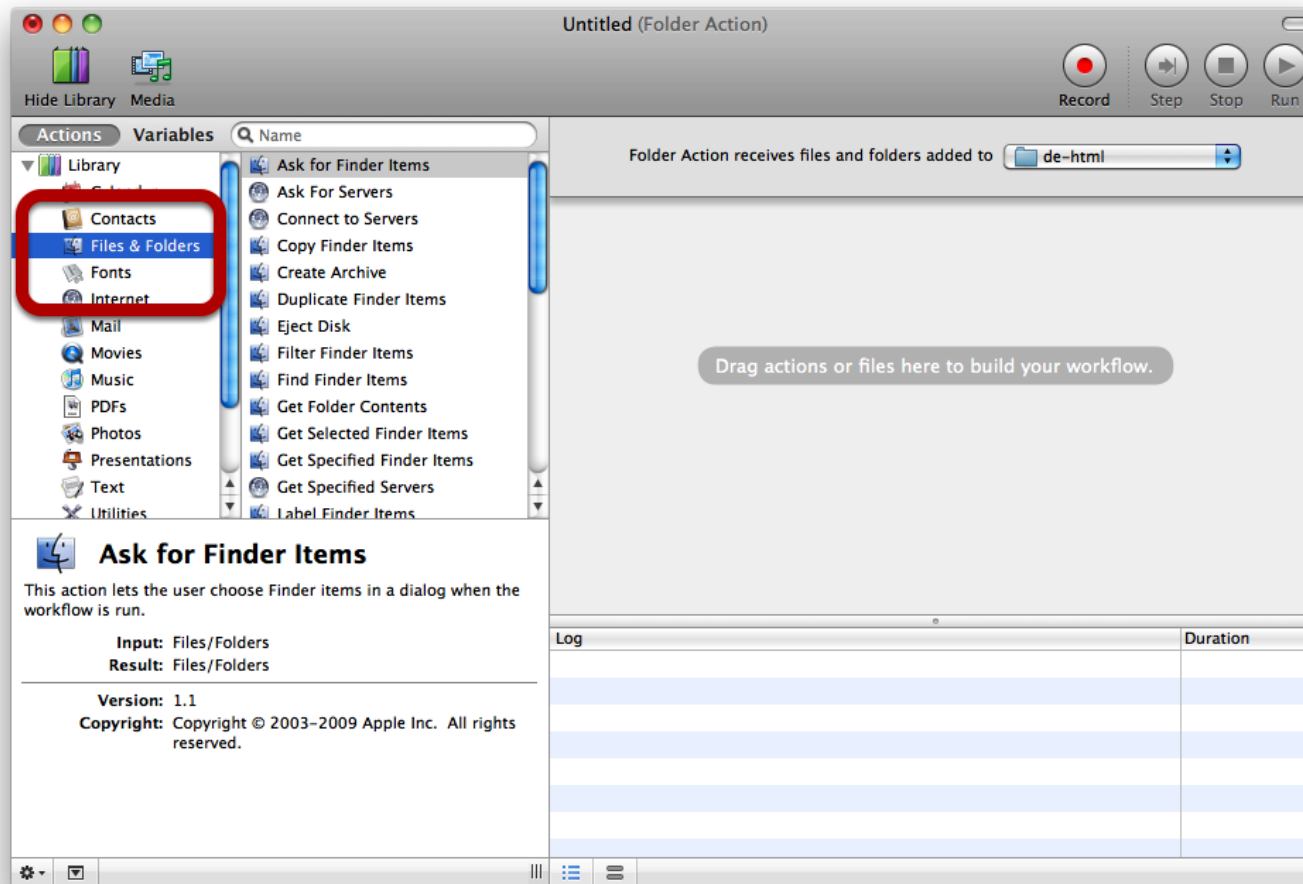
Untitled (Folder Action)

Hide Library Media

Record Step Stop Run

Actions Variables Name

Library
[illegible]
Contacts
Files & Folders
Fonts
Internet
Mail
Movies
Music
PDFs
Photos
Presentations
Text
Utilities

Ask for Finder Items
Ask For Servers
Connect to Servers
Copy Finder Items
Create Archive
Duplicate Finder Items
Eject Disk
Filter Finder Items
Find Finder Items
Get Folder Contents
Get Selected Finder Items
Get Specified Finder Items
Get Specified Servers
Label Finder Items

Folder Action receives files and folders added to de-html

Drag actions or files here to build your workflow.

Ask for Finder Items

This action lets the user choose Finder items in a dialog when the workflow is run.

Input: Files/Folders
Result: Files/Folders

Version: 1.1
Copyright: Copyright © 2003–2009 Apple Inc. All rights reserved.

| Log | Duration |
|---|---|